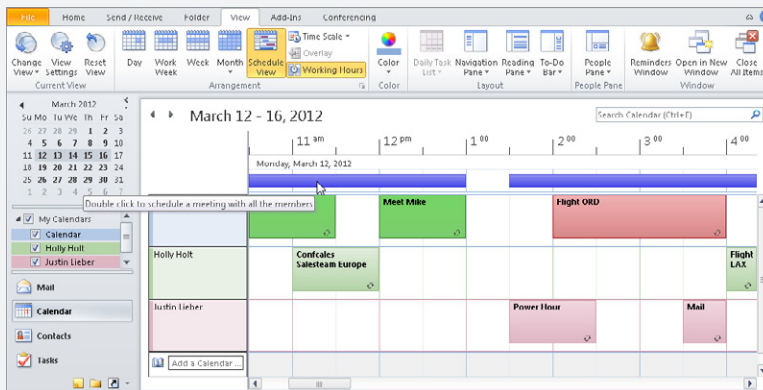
File Home Send / Receive Folder View Add-Ins Conferencing

Change View Reset View Settings View
Current View

Day Work Week Week Month Schedule View
Time Scale
Overlay
Working Hours
Arrangement

Color
Color

Daily Task List Navigation Pane Reading Pane To-Do Bar
Layout

People Pane
People Pane

Reminders Window Open in New Window Close All Items
Window

March 2012
SU MO TU WE TH FR SA
26 27 28 29 1 2 3
4 5 6 7 8 9 10
11 12 13 14 15 16 17
18 19 20 21 22 23 24
25 26 27 28 29 30 31
1 2 3 4 5 6 7

My Calendars
Calendar
Holly Holt
Justin Lieber

Mail
Calendar
Contacts
Tasks

March 12 - 16, 2012

Search Calendar (Ctrl+E)

11 am 12 pm 1 00 2 00 3 00 4 00

Monday, March 12, 2012

Double click to schedule a meeting with all the members

Meet Mike
Flight ORD

Holly Holt
Confcales Salesteam Europe
Flight LAX

Justin Lieber
Power Hour
Mail

Add a Calendar ...